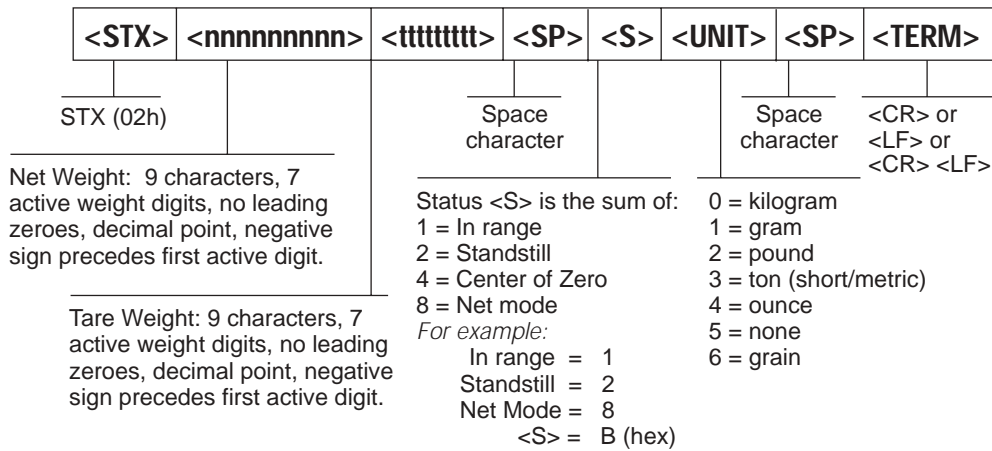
| <STX> | <nnnnnnnnn> | <ttttttttt> | <SP> | <S> | <UNIT> | <SP> | <TERM> |
|---|---|---|---|---|---|---|---|

STX (02h)

Space character

Space character

<CR> or <LF> or <CR> <LF>

Net Weight: 9 characters, 7 active weight digits, no leading zeroes, decimal point, negative sign precedes first active digit.

Status <S> is the sum of:
1 = In range
2 = Standstill
4 = Center of Zero
8 = Net mode
For example:
In range = 1
Standstill = 2
Net Mode = 8
<S> = B (hex)

0 = kilogram
1 = gram
2 = pound
3 = ton (short/metric)
4 = ounce
5 = none
6 = grain

Tare Weight: 9 characters, 7 active weight digits, no leading zeroes, decimal point, negative sign precedes first active digit.